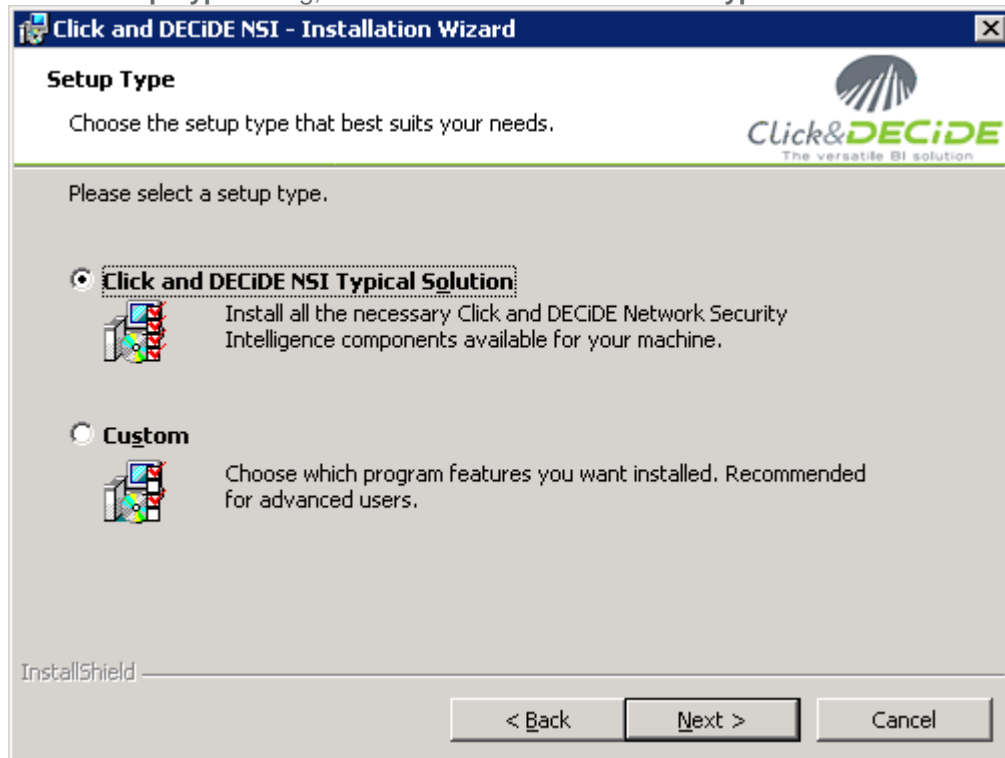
Click and DECiDE NSI - Installation Wizard

Setup Type

Choose the setup type that best suits your needs.

Click&DECiDE
The versatile BI solution

Please select a setup type.

Click and DECiDE NSI Typical Solution

Install all the necessary Click and DECiDE Network Security Intelligence components available for your machine.

Custom

Choose which program features you want installed. Recommended for advanced users.

InstallShield

< Back

Next >

Cancel